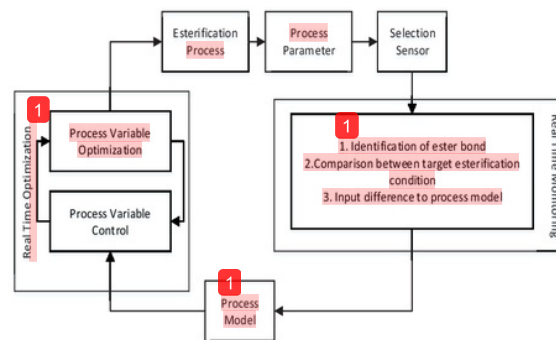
Esterification Process

Process Parameter

Selection Sensor

Real Time Optimization

1

Process Variable Optimization

Process Variable Control

Real Time Monitoring

1

1. Identification of ester bond
2.Comparison between target esterification condition
3. Input difference to process model

1

Process Model